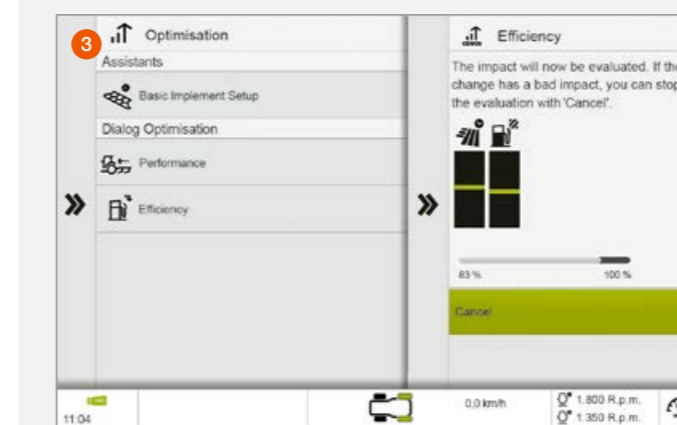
3

Optimisation

Assistants

Basic Implement Setup

Dialog Optimisation

Performance

Efficiency

Efficiency

The impact will now be evaluated. If th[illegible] change has a bad impact, you can stop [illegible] the evaluation with 'Cancel'.

83 %

100 %

Cancel

11:04

0,0 km/h

1.800 R.p.m.

1.350 R.p.m.